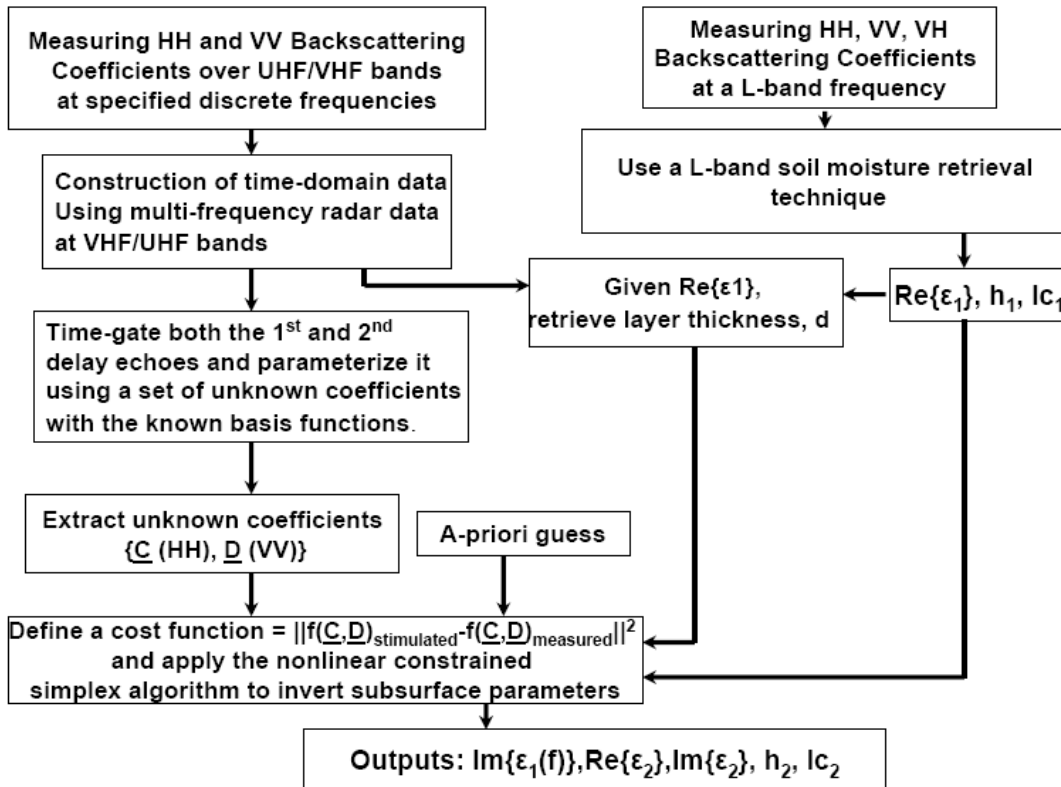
Measuring HH and VV Backscattering Coefficients over UHF/VHF bands at specified discrete frequencies

Construction of time-domain data Using multi-frequency radar data at VHF/UHF bands

Time-gate both the 1$^{st}$ and 2$^{nd}$ delay echoes and parameterize it using a set of unknown coefficients with the known basis functions.

Extract unknown coefficients {$\underline{C}$ (HH), $\underline{D}$ (VV)}

A-priori guess

Define a cost function = $||f(\underline{C},\underline{D})_{stimulated}-f(\underline{C},\underline{D})_{measured}||^2$ and apply the nonlinear constrained simplex algorithm to invert subsurface parameters

Outputs: Im{$\varepsilon_1$(f)},Re{$\varepsilon_2$},Im{$\varepsilon_2$}, $h_2$, $lc_2$

Measuring HH, VV, VH Backscattering Coefficients at a L-band frequency

Use a L-band soil moisture retrieval technique

Given Re{ε1}, retrieve layer thickness, d

Re{$\varepsilon_1$}, $h_1$, $lc_1$